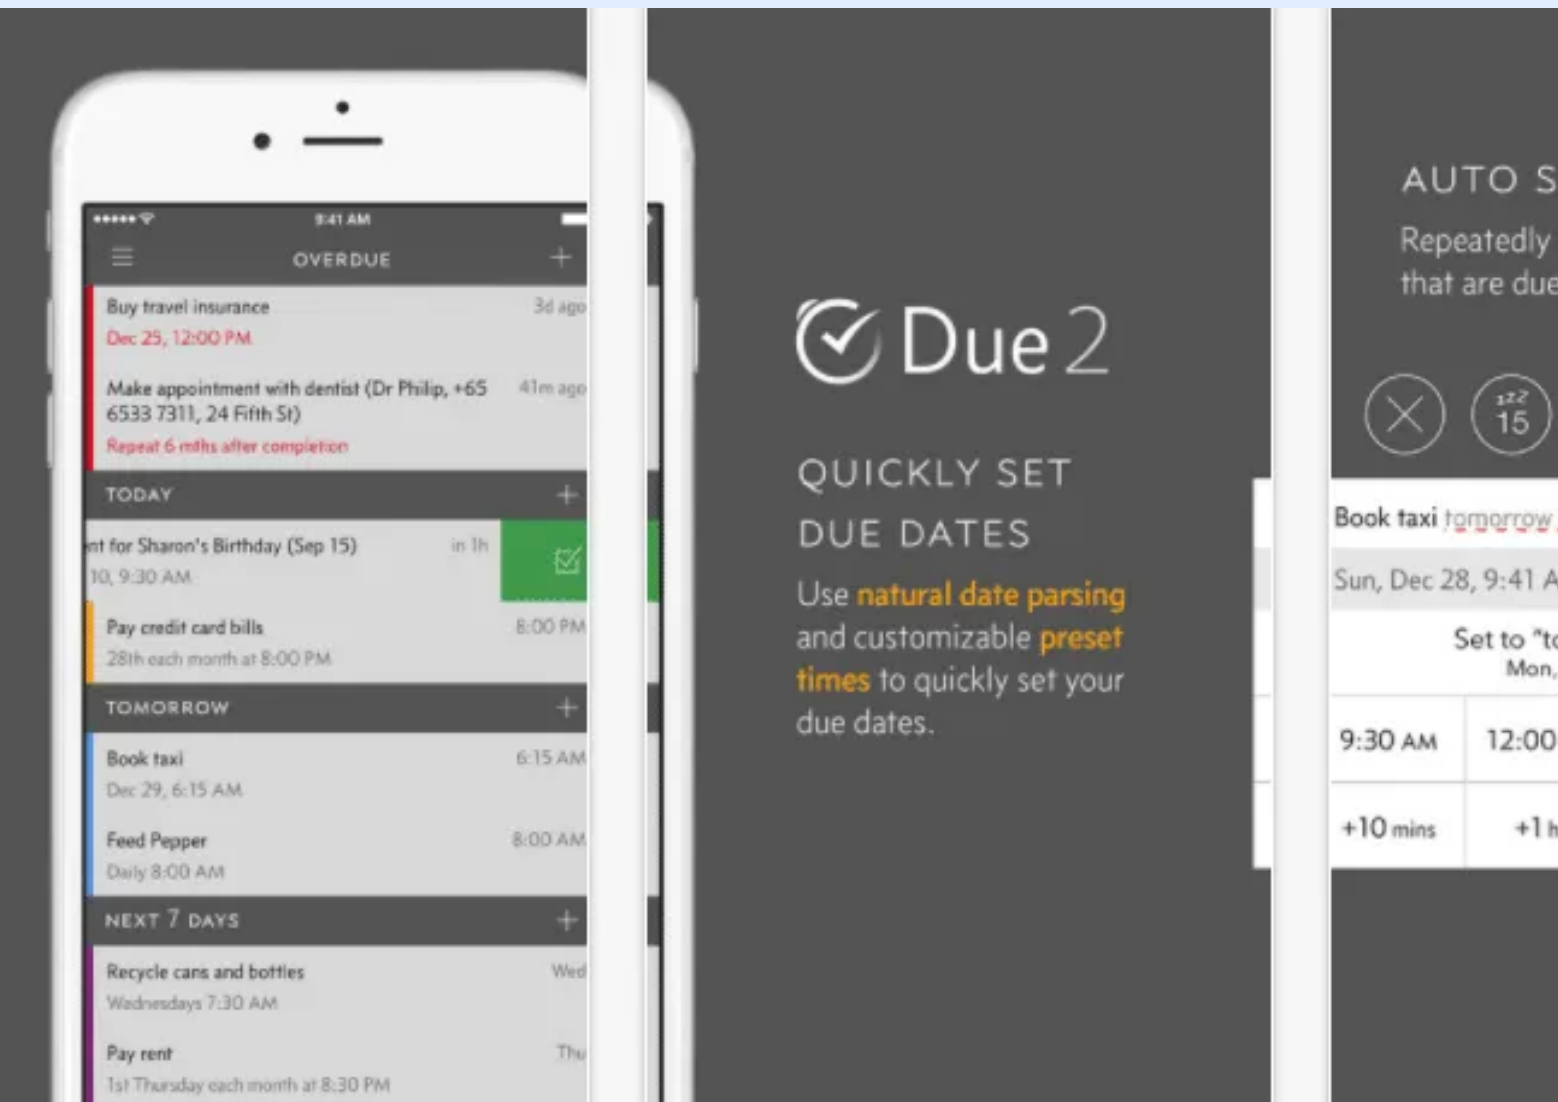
•••••
9:41 AM
OVERDUE
+
Buy travel insurance
3d ago
Dec 25, 12:00 PM
Make appointment with dentist (Dr Philip, +65 6533 7311, 24 Fifth St)
41m ago
Repeat 6 mths after completion
TODAY
+
nt for Sharon's Birthday (Sep 15)
in 1h
10, 9:30 AM
Pay credit card bills
8:00 PM
28th each month at 8:00 PM
TOMORROW
+
Book taxi
6:15 AM
Dec 29, 6:15 AM
Feed Pepper
8:00 AM
Daily 8:00 AM
NEXT 7 DAYS
+
Recycle cans and bottles
Wed
Wednesdays 7:30 AM
Pay rent
Thu
1st Thursday each month at 8:30 PM

Due 2

QUICKLY SET DUE DATES

Use natural date parsing and customizable preset times to quickly set your due dates.

AUTO S
Repeatedly
that are due

15

Book taxi tomorrow
Sun, Dec 28, 9:41 A
Set to "t
Mon,
9:30 AM
12:00
+10 mins
+1 h